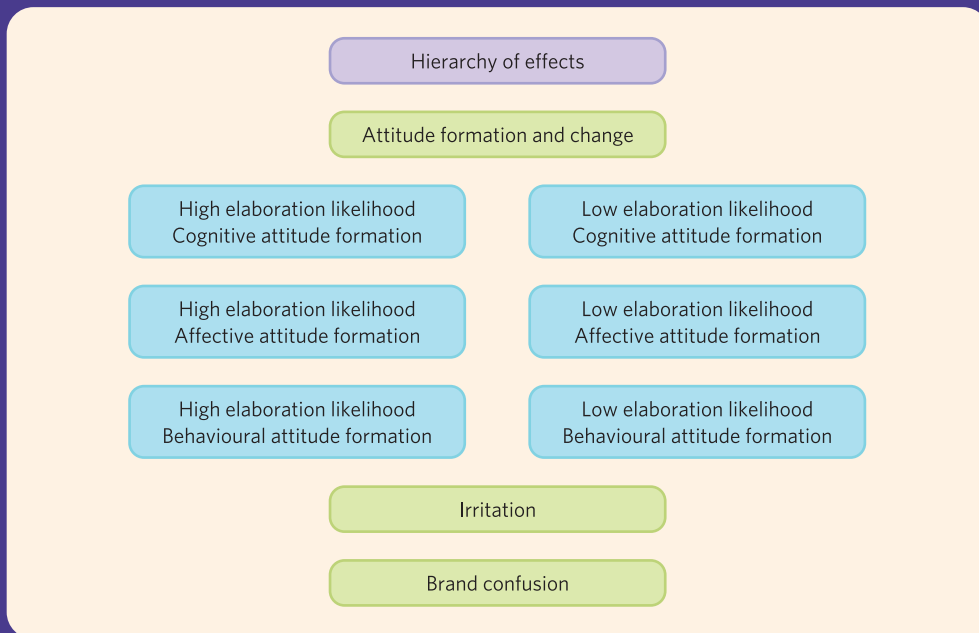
Hierarchy of effects

Attitude formation and change

High elaboration likelihood
Cognitive attitude formation

Low elaboration likelihood
Cognitive attitude formation

High elaboration likelihood
Affective attitude formation

Low elaboration likelihood
Affective attitude formation

High elaboration likelihood
Behavioural attitude formation

Low elaboration likelihood
Behavioural attitude formation

Irritation

Brand confusion